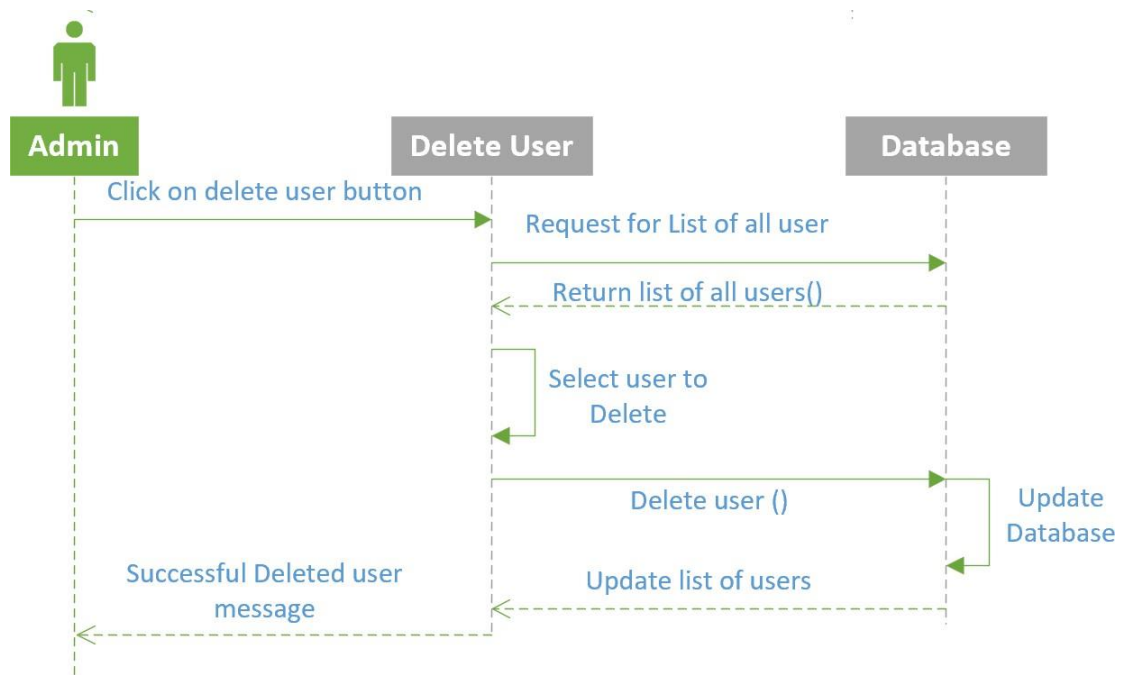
Admin

Delete User

Database

Click on delete user button

Request for List of all user

Return list of all users()

Select user to Delete

Delete user ()

Update Database

Successful Deleted user message

Update list of users